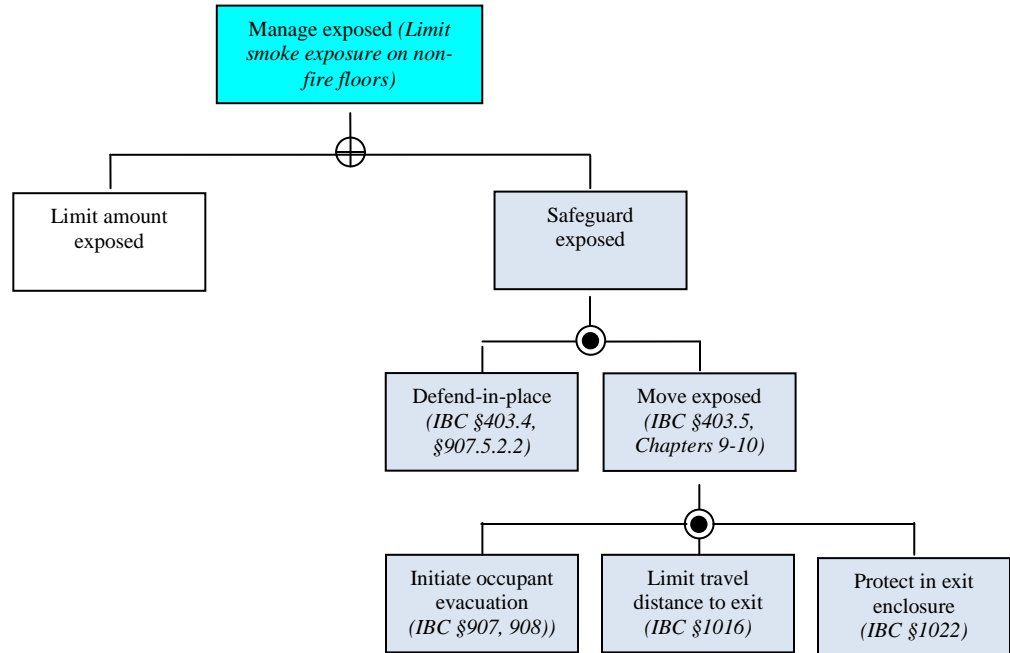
Manage exposed (Limit smoke exposure on non-fire floors)

Limit amount exposed

Safeguard exposed

Defend-in-place (IBC §403.4, §907.5.2.2)

Move exposed (IBC §403.5, Chapters 9-10)

Initiate occupant evacuation (IBC §907, 908))

Limit travel distance to exit (IBC §1016)

Protect in exit enclosure (IBC §1022)